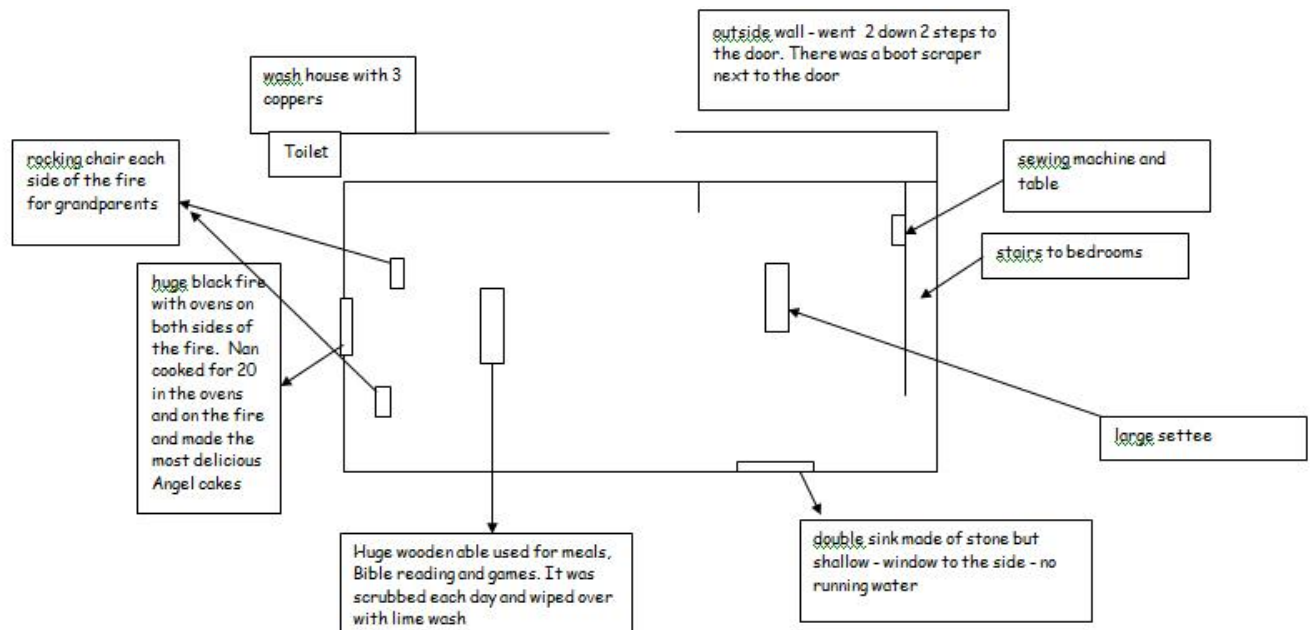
wash house with 3 coppers

outside wall - went 2 down 2 steps to the door. There was a boot scraper next to the door

Toilet

rocking chair each side of the fire for grandparents

sewing machine and table

stairs to bedrooms

huge black fire with ovens on both sides of the fire. Nan cooked for 20 in the ovens and on the fire and made the most delicious Angel cakes

large settee

Huge wooden able used for meals, Bible reading and games. It was scrubbed each day and wiped over with lime wash

double sink made of stone but shallow - window to the side - no running water